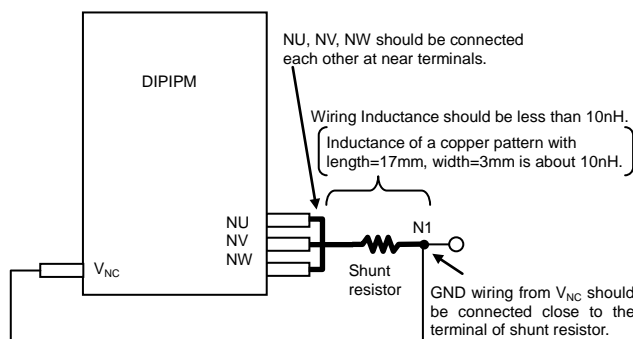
DIPIPM

NU, NV, NW should be connected each other at near terminals.

Wiring Inductance should be less than 10nH.

Inductance of a copper pattern with length=17mm, width=3mm is about 10nH.

NU
NV
NW

$V_{NC}$

N1

Shunt resistor

GND wiring from $V_{NC}$ should be connected close to the terminal of shunt resistor.